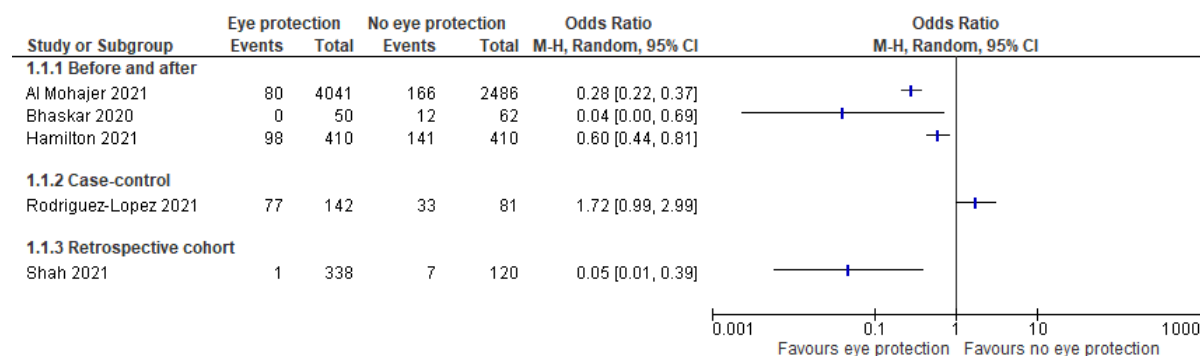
| Study or Subgroup | Eye protection Events | Eye protection Total | No eye protection Events | No eye protection Total | Odds Ratio M-H, Random, 95% CI |
|---|---|---|---|---|---|
| **1.1.1 Before and after** | | | | | |
| Al Mohajer 2021 | 80 | 4041 | 166 | 2486 | 0.28 [0.22, 0.37] |
| Bhaskar 2020 | 0 | 50 | 12 | 62 | 0.04 [0.00, 0.69] |
| Hamilton 2021 | 98 | 410 | 141 | 410 | 0.60 [0.44, 0.81] |
| **1.1.2 Case-control** | | | | | |
| Rodriguez-Lopez 2021 | 77 | 142 | 33 | 81 | 1.72 [0.99, 2.99] |
| **1.1.3 Retrospective cohort** | | | | | |
| Shah 2021 | 1 | 338 | 7 | 120 | 0.05 [0.01, 0.39] |

Odds Ratio
M-H, Random, 95% CI

0.001 0.1 1 10 1000
Favours eye protection Favours no eye protection